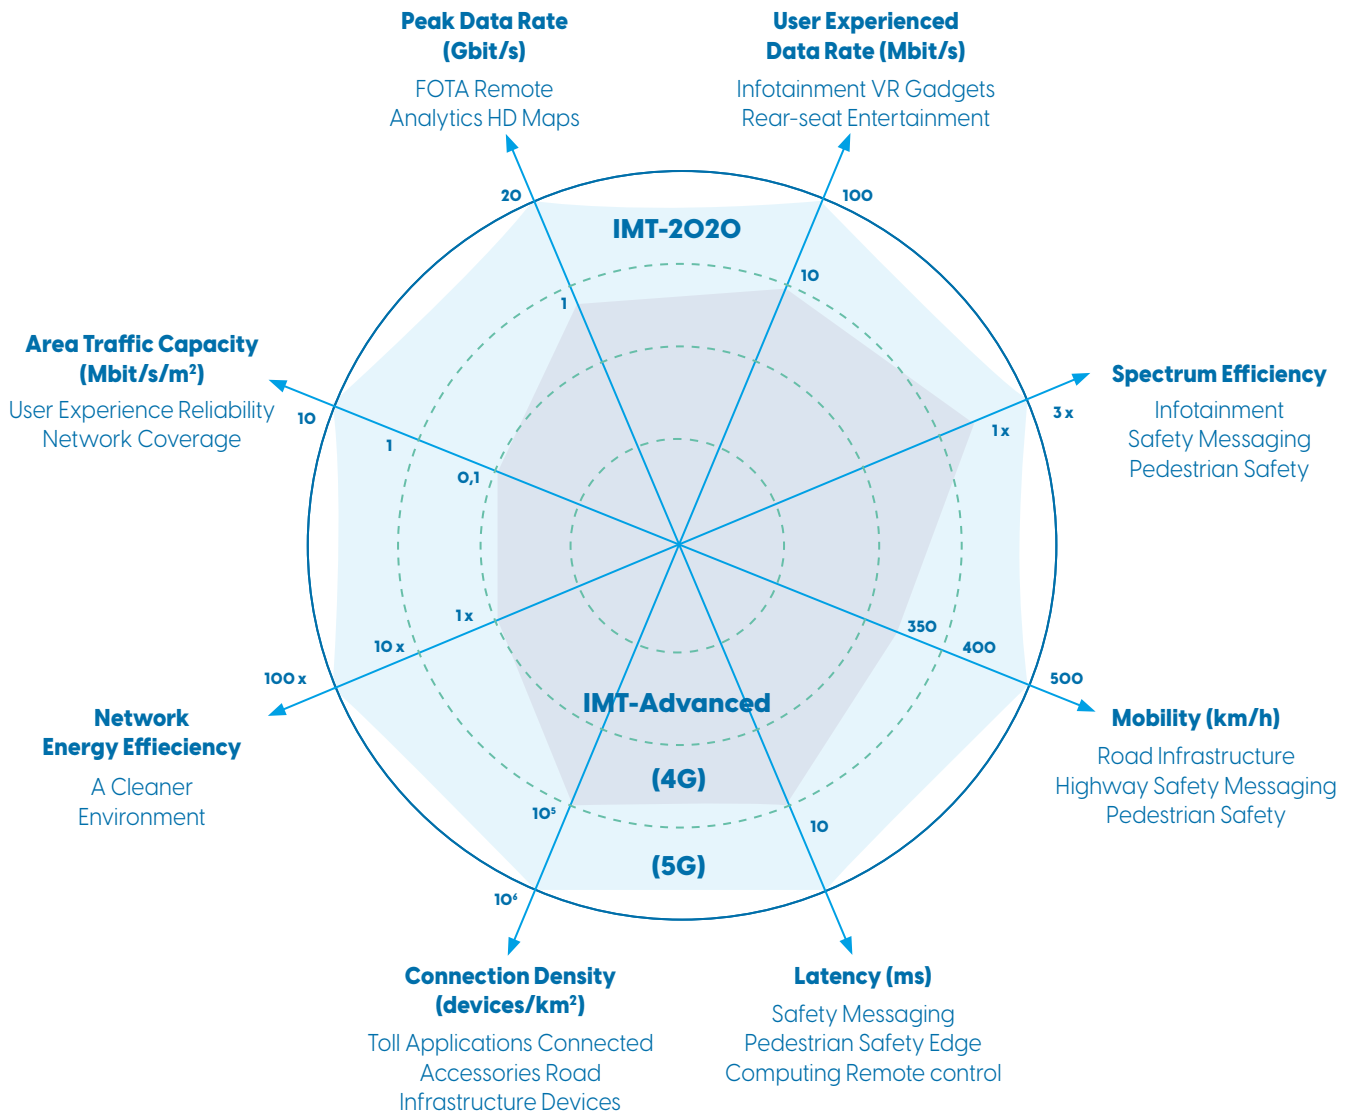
Peak Data Rate (Gbit/s)

FOTA Remote Analytics HD Maps

User Experienced Data Rate (Mbit/s)

Infotainment VR Gadgets Rear-seat Entertainment

20

100

IMT-2020

1

10

Area Traffic Capacity (Mbit/s/m$^2$)

User Experience Reliability Network Coverage

Spectrum Efficiency

Infotainment Safety Messaging Pedestrian Safety

10

1

0,1

3 x

1 x

1 x

10 x

100 x

350

400

500

Network Energy Effieciency

A Cleaner Environment

IMT-Advanced

(4G)

Mobility (km/h)

Road Infrastructure Highway Safety Messaging Pedestrian Safety

10$^5$

10

(5G)

10$^6$

Connection Density (devices/km$^2$)

Toll Applications Connected Accessories Road Infrastructure Devices

Latency (ms)

Safety Messaging Pedestrian Safety Edge Computing Remote control